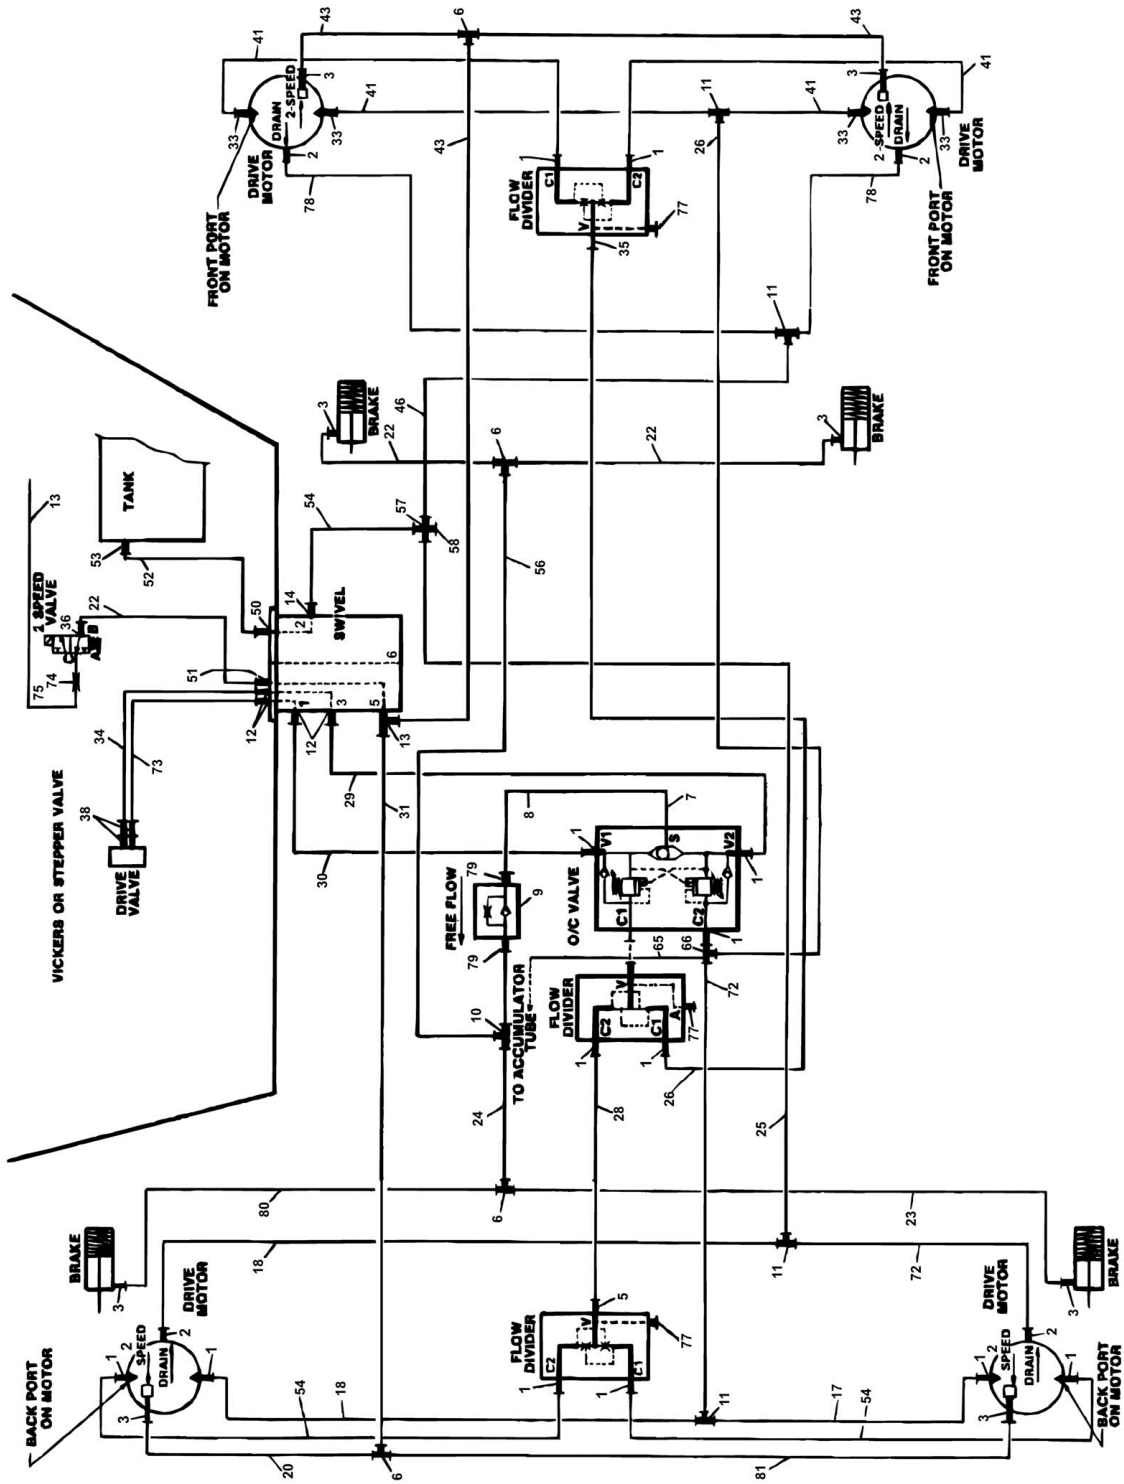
VICKERS OR STEPPER VALVE

DRIVE VALVE

38

34

73

1 SPEED VALVE

36

B

A

74

75

13

22

TANK

53

52

51

50

14

54

SWIVEL

2

6

12

1

3

5

12

13

29

31

30

57

58

46

BRAKE

3

22

6

22

BRAKE

3

56

11

DRIVE MOTOR

FRONT PORT ON MOTOR

33

DRAIN

2-SPEED

3

2

33

41

41

43

43

78

6

43

FLOW DIVIDER

C1

C2

1

1

V

77

35

11

26

41

DRIVE MOTOR

FRONT PORT ON MOTOR

33

DRAIN

2-SPEED

3

2

33

41

78

11

8

7

1

V1

S

V2

1

O/C VALVE

C1

C2

1

66

65

72

FREE FLOW

79

9

79

10

TO ACCUMULATOR TUBE

FLOW DIVIDER

C2

C1

V

A

77

1

1

24

28

26

25

BRAKE

3

DRIVE MOTOR

BACK PORT ON MOTOR

SPEED

DRAIN

1

2

2

1

3

80

18

6

18

54

20

6

FLOW DIVIDER

C2

C1

V

5

77

1

1

11

23

11

72

BRAKE

3

DRIVE MOTOR

BACK PORT ON MOTOR

SPEED

DRAIN

1

2

2

1

3

17

54

81